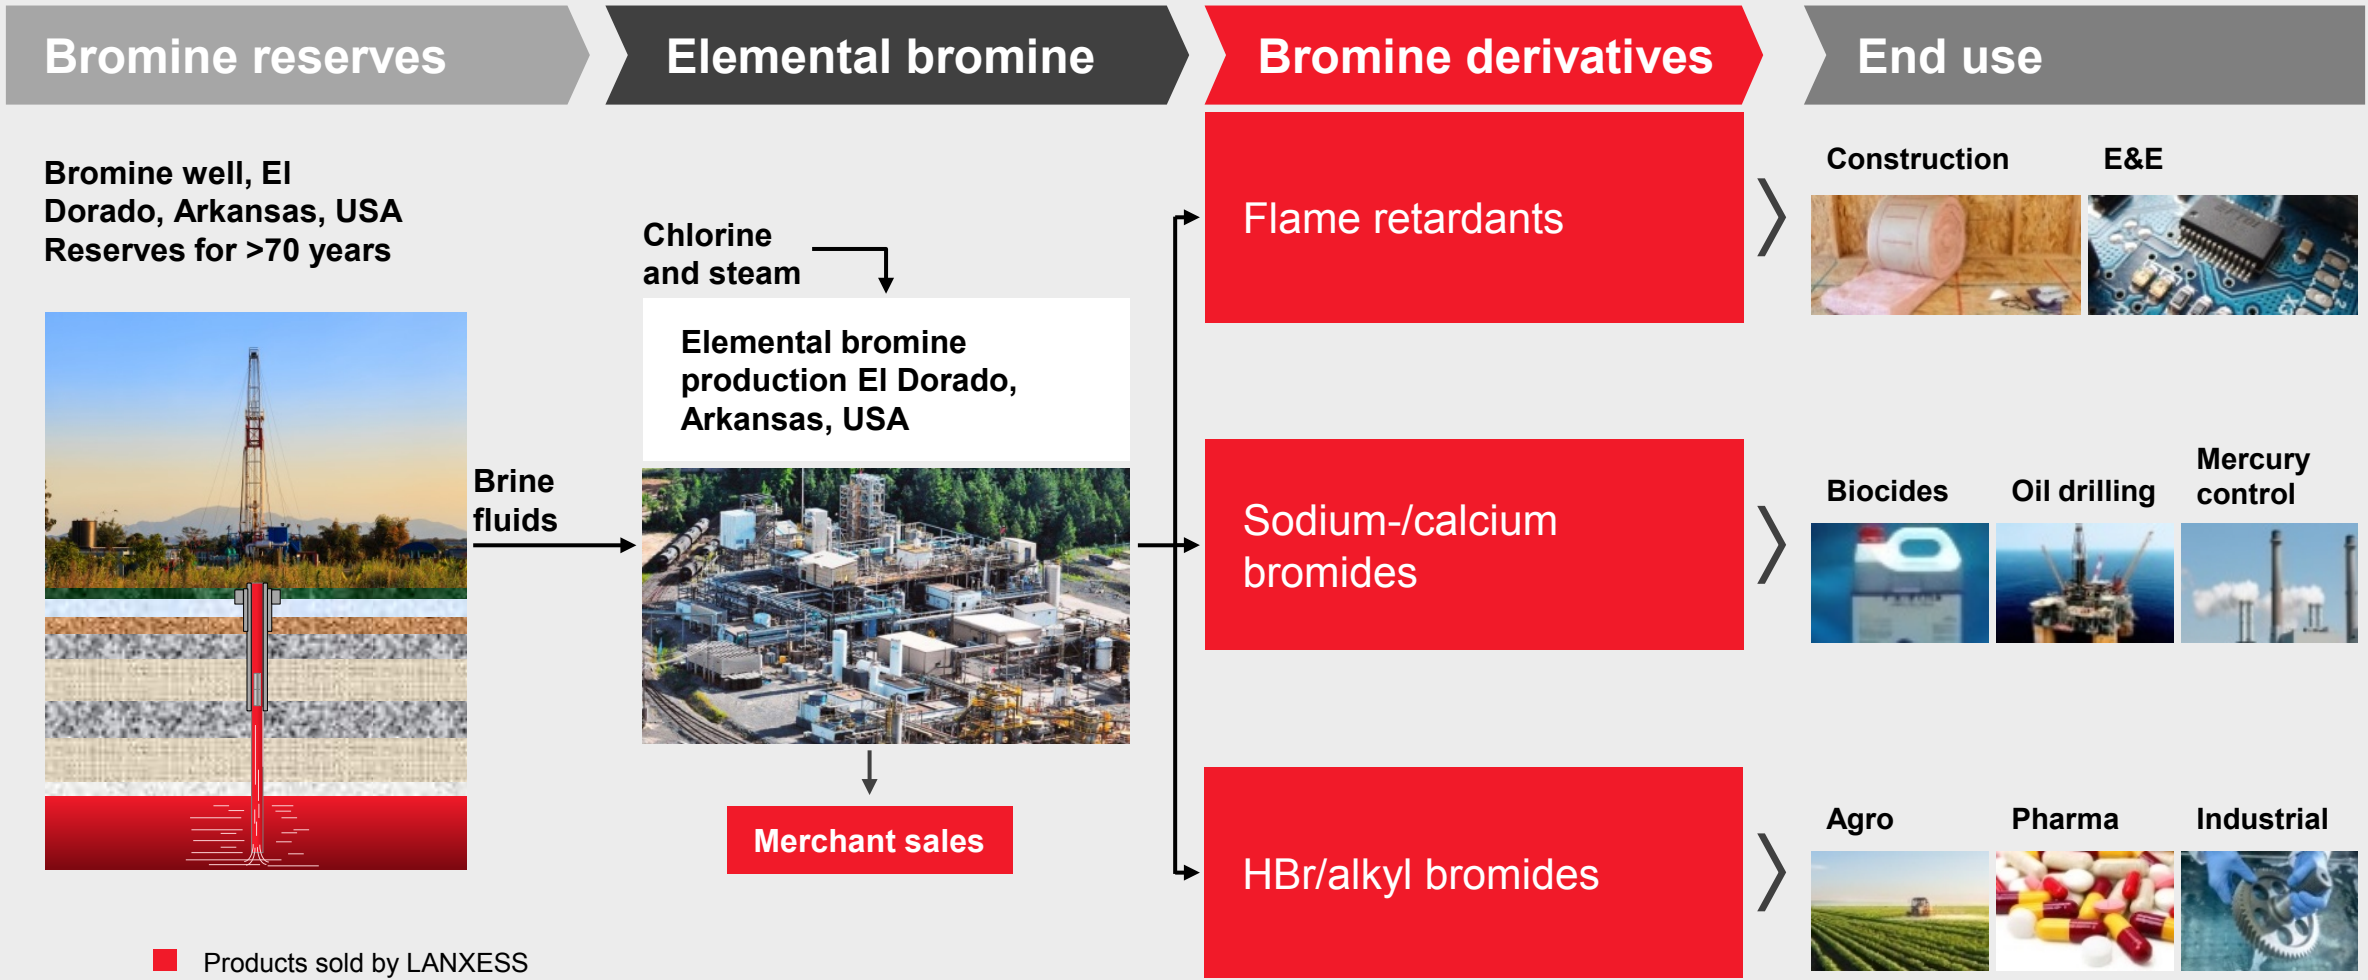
Bromine reserves

Elemental bromine

Bromine derivatives

End use

Bromine well, El Dorado, Arkansas, USA
Reserves for >70 years

Brine fluids

Chlorine and steam

Elemental bromine production El Dorado, Arkansas, USA

Merchant sales

Flame retardants

Sodium-/calcium bromides

HBr/alkyl bromides

Construction

E&E

Biocides

Oil drilling

Mercury control

Agro

Pharma

Industrial

Products sold by LANXESS